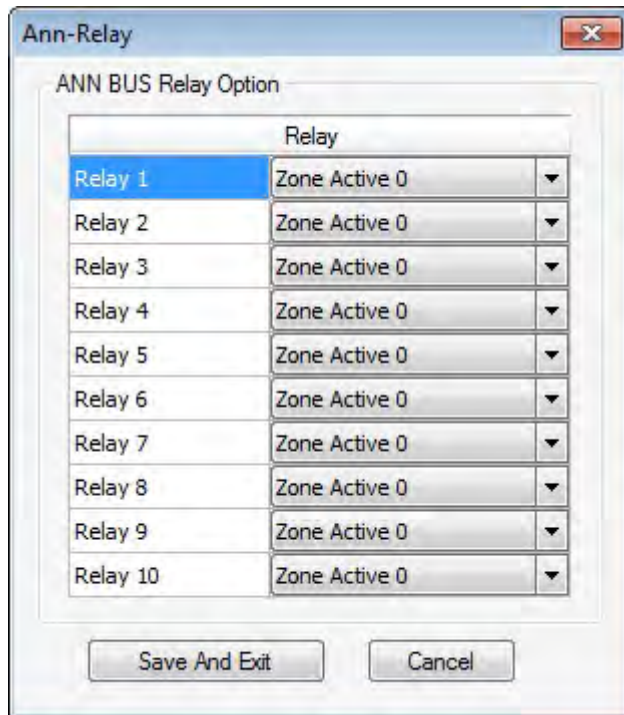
Ann-Relay

ANN BUS Relay Option

| | Relay |
|---|---|
| Relay 1 | Zone Active 0 |
| Relay 2 | Zone Active 0 |
| Relay 3 | Zone Active 0 |
| Relay 4 | Zone Active 0 |
| Relay 5 | Zone Active 0 |
| Relay 6 | Zone Active 0 |
| Relay 7 | Zone Active 0 |
| Relay 8 | Zone Active 0 |
| Relay 9 | Zone Active 0 |
| Relay 10 | Zone Active 0 |

Save And Exit

Cancel